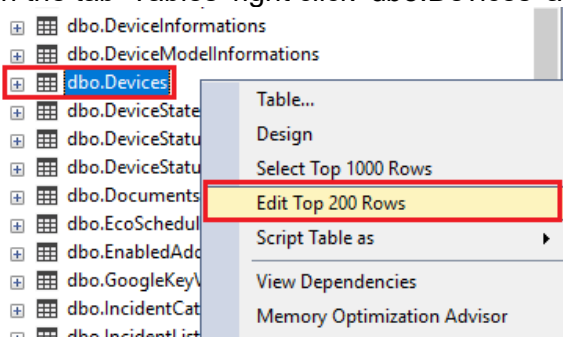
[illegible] the tab "Tables" right click "dbo.Devices" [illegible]

dbo.DeviceInformations
dbo.DeviceModelInformations
dbo.Devices
dbo.DeviceState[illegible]
dbo.DeviceStatu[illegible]
dbo.DeviceStatu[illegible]
dbo.Documents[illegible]
dbo.EcoSchedul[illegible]
dbo.EnabledAdd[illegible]
dbo.GoogleKey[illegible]
dbo.IncidentCat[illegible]
dbo.IncidentList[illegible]

Table...
Design
Select Top 1000 Rows
Edit Top 200 Rows
Script Table as
View Dependencies
Memory Optimization Advisor